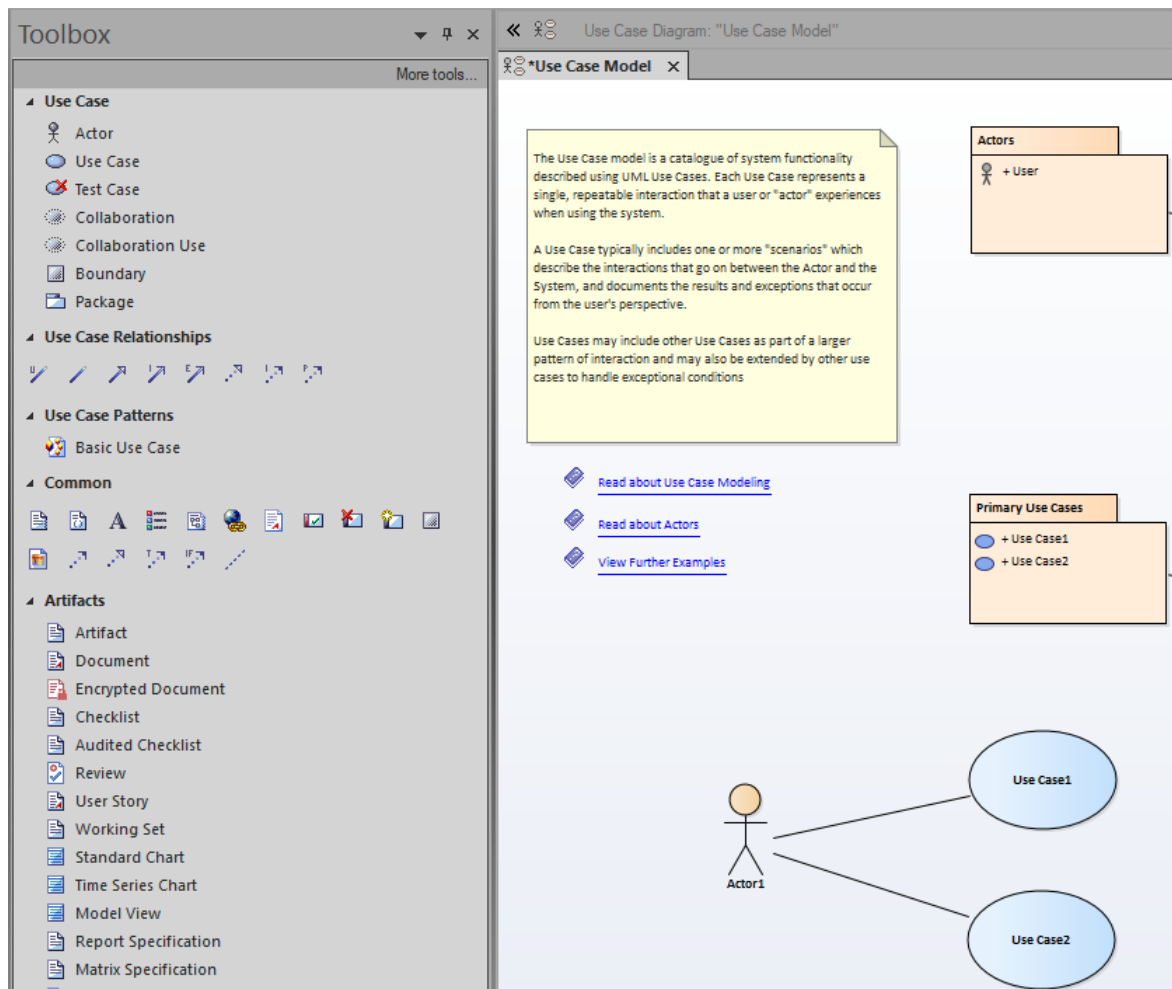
Toolbox

More tools...

Use Case
Actor
Use Case
Test Case
Collaboration
Collaboration Use
Boundary
Package

Use Case Relationships

Use Case Patterns
Basic Use Case

Common

A

Artifacts
Artifact
Document
Encrypted Document
Checklist
Audited Checklist
Review
User Story
Working Set
Standard Chart
Time Series Chart
Model View
Report Specification
Matrix Specification

Use Case Diagram: "Use Case Model"

*Use Case Model

The Use Case model is a catalogue of system functionality described using UML Use Cases. Each Use Case represents a single, repeatable interaction that a user or "actor" experiences when using the system.

A Use Case typically includes one or more "scenarios" which describe the interactions that go on between the Actor and the System, and documents the results and exceptions that occur from the user's perspective.

Use Cases may include other Use Cases as part of a larger pattern of interaction and may also be extended by other use cases to handle exceptional conditions

Actors
+ User

Read about Use Case Modeling

Read about Actors

View Further Examples

Primary Use Cases
+ Use Case1
+ Use Case2

Use Case1

Actor1

Use Case2